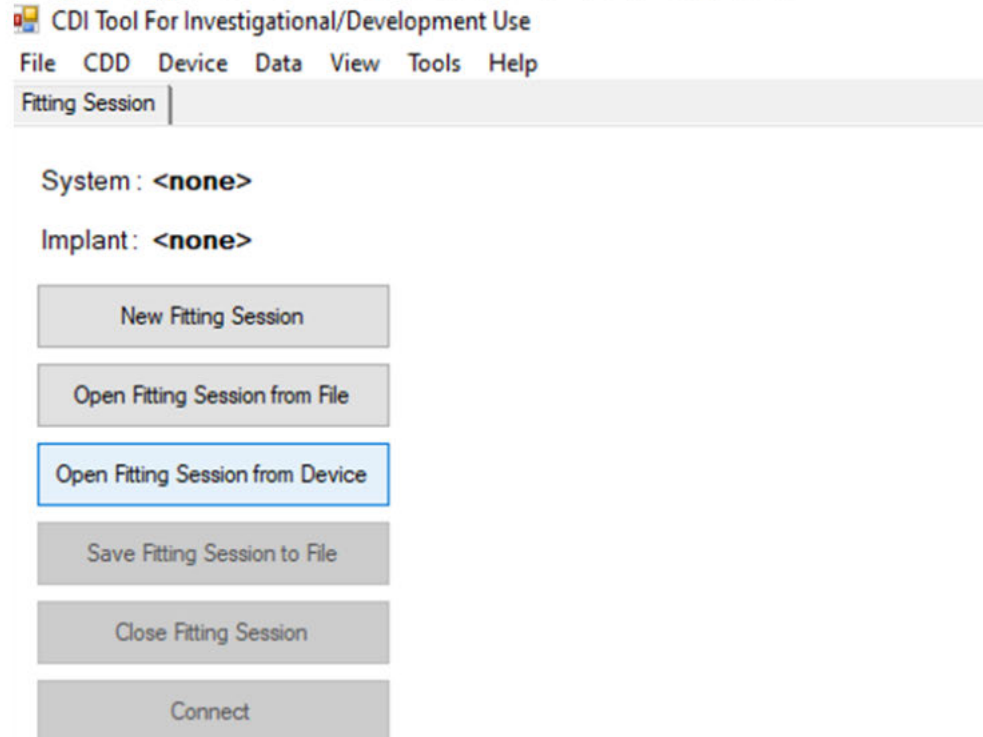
CDI Tool For Investigational/Development Use

File CDD Device Data View Tools Help

Fitting Session

System : <none>

Implant : <none>

New Fitting Session

Open Fitting Session from File

Open Fitting Session from Device

Save Fitting Session to File

Close Fitting Session

Connect